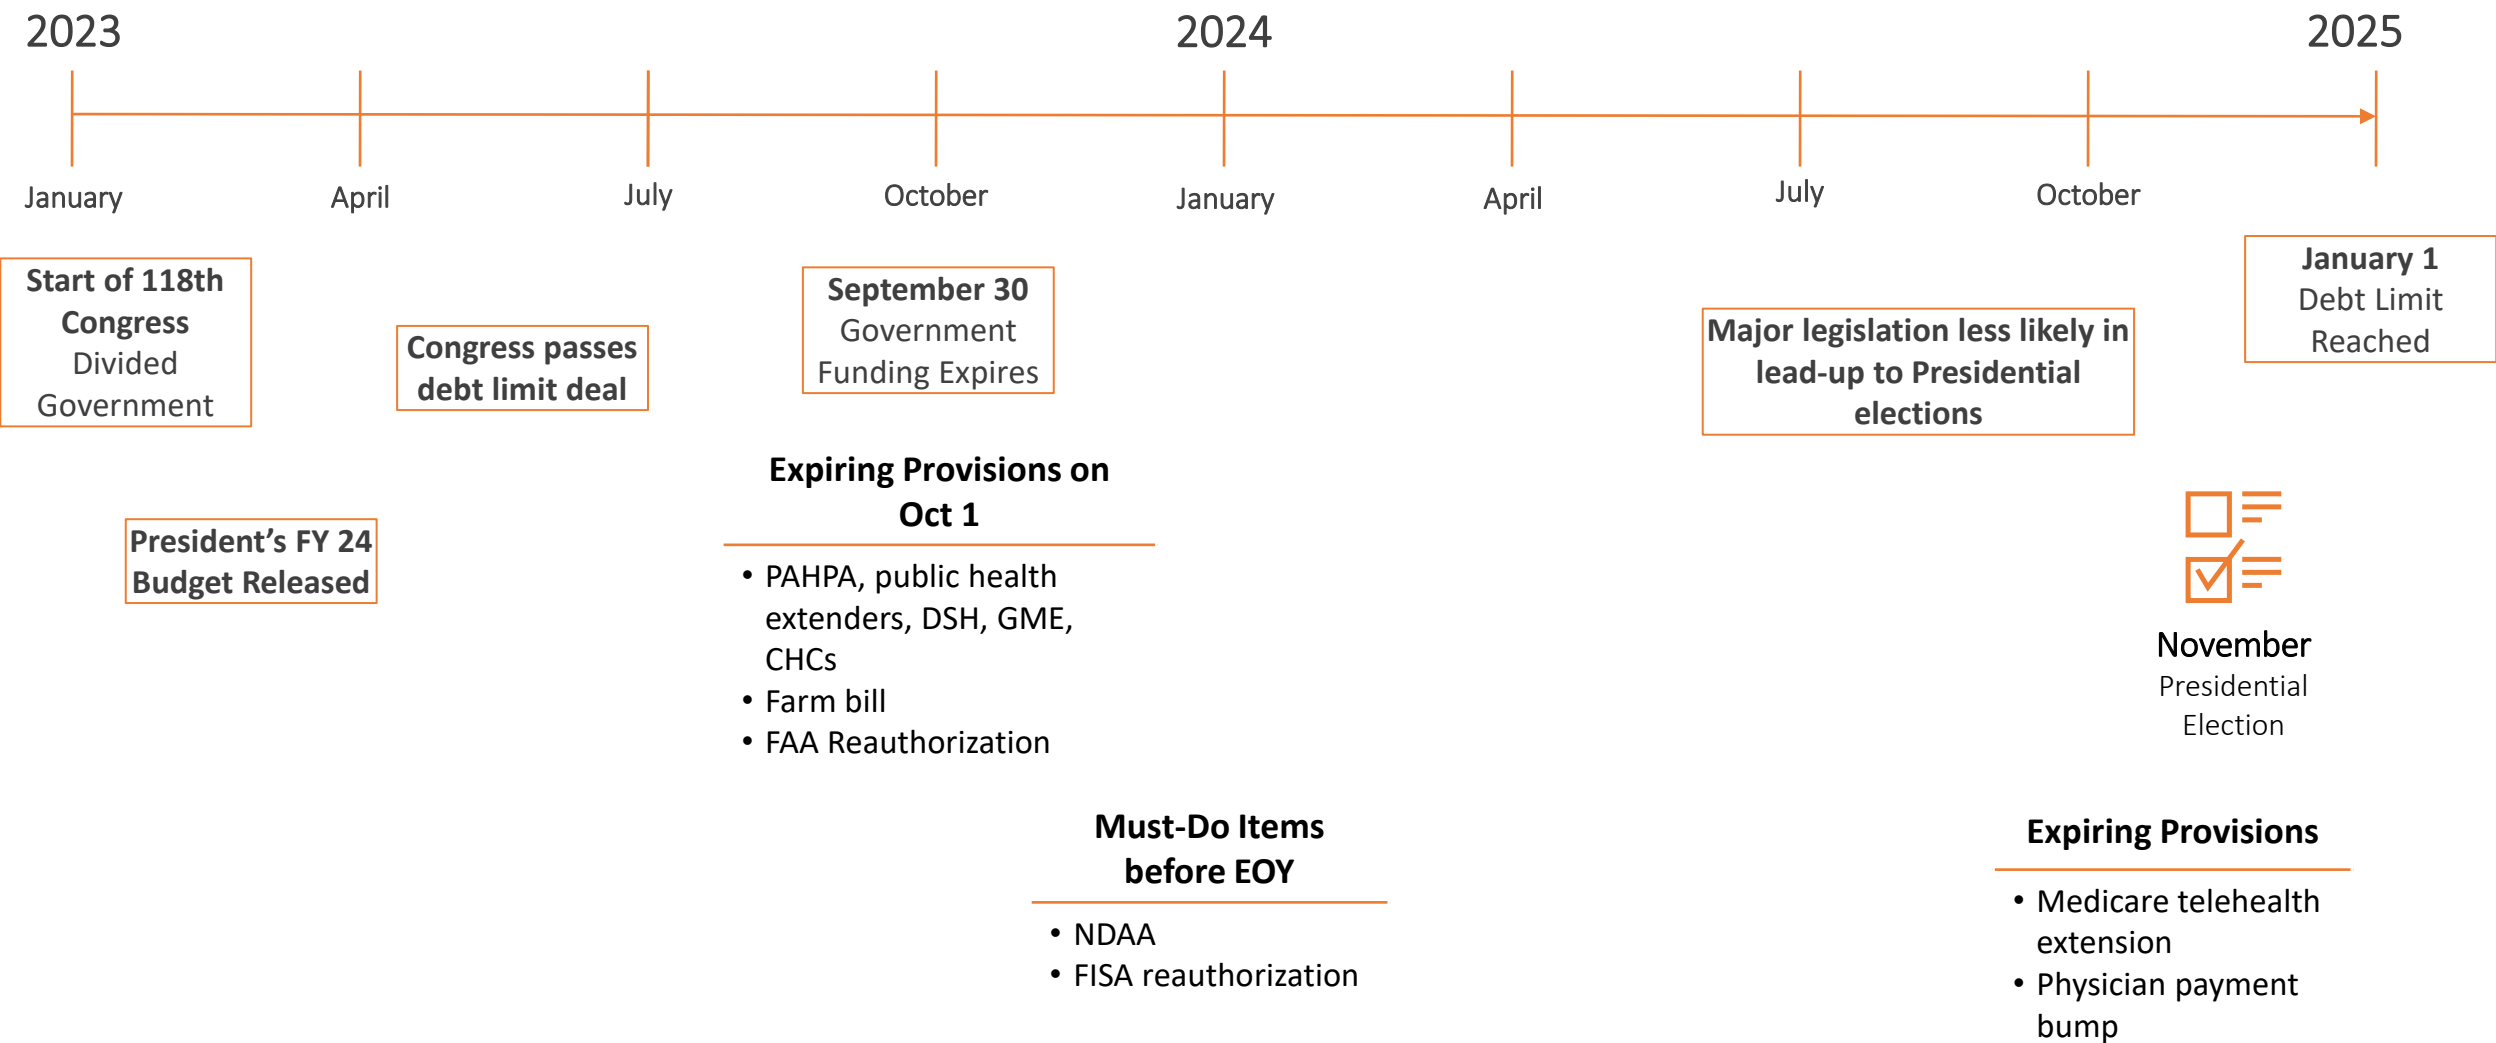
2023

2024

2025

January

April

July

October

January

April

July

October

Start of 118th Congress
Divided Government

Congress passes debt limit deal

September 30
Government Funding Expires

Major legislation less likely in lead-up to Presidential elections

January 1
Debt Limit Reached

President’s FY 24 Budget Released

Expiring Provisions on Oct 1

- PAHPA, public health extenders, DSH, GME, CHCs
- Farm bill
- FAA Reauthorization

November
Presidential Election

Must-Do Items before EOY

- NDAA
- FISA reauthorization

Expiring Provisions

- Medicare telehealth extension
- Physician payment bump